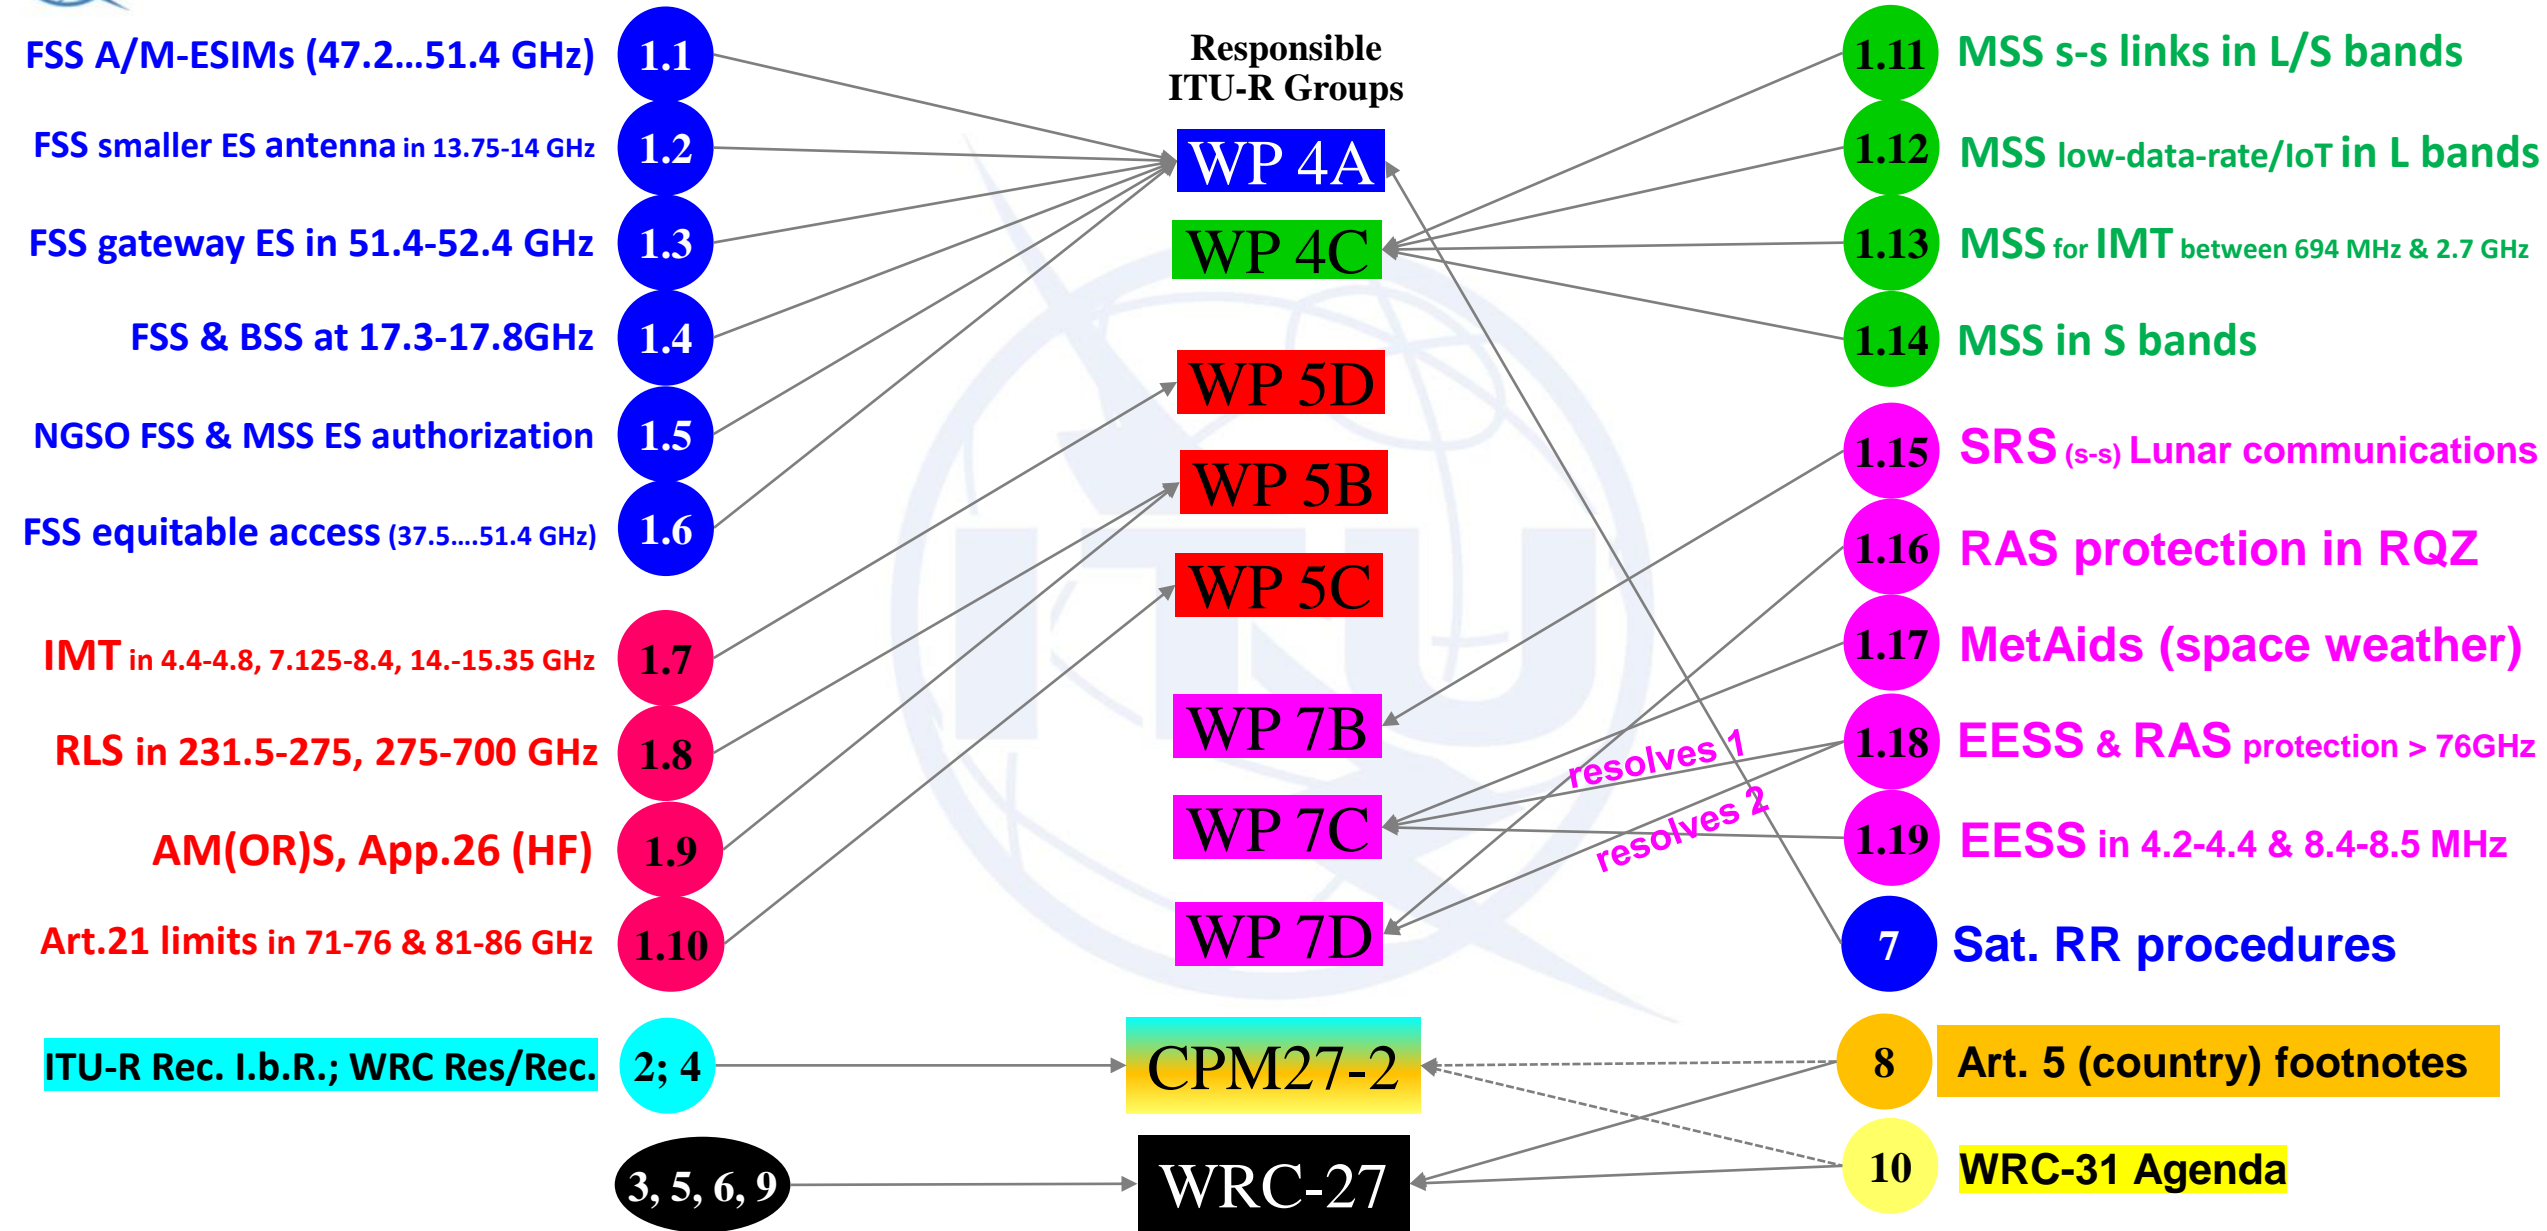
FSS A/M-ESIMs (47.2...51.4 GHz) 1.1
FSS smaller ES antenna in 13.75-14 GHz 1.2
FSS gateway ES in 51.4-52.4 GHz 1.3
FSS & BSS at 17.3-17.8GHz 1.4
NGSO FSS & MSS ES authorization 1.5
FSS equitable access (37.5....51.4 GHz) 1.6
IMT in 4.4-4.8, 7.125-8.4, 14.-15.35 GHz 1.7
RLS in 231.5-275, 275-700 GHz 1.8
AM(OR)S, App.26 (HF) 1.9
Art.21 limits in 71-76 & 81-86 GHz 1.10
ITU-R Rec. I.b.R.; WRC Res/Rec. 2; 4
3, 5, 6, 9

Responsible ITU-R Groups
WP 4A
WP 4C
WP 5D
WP 5B
WP 5C
WP 7B
WP 7C
WP 7D
CPM27-2
WRC-27

resolves 1
resolves 2

1.11 MSS s-s links in L/S bands
1.12 MSS low-data-rate/IoT in L bands
1.13 MSS for IMT between 694 MHz & 2.7 GHz
1.14 MSS in S bands
1.15 SRS (s-s) Lunar communications
1.16 RAS protection in RQZ
1.17 MetAids (space weather)
1.18 EESS & RAS protection > 76GHz
1.19 EESS in 4.2-4.4 & 8.4-8.5 MHz
7 Sat. RR procedures
8 Art. 5 (country) footnotes
10 WRC-31 Agenda